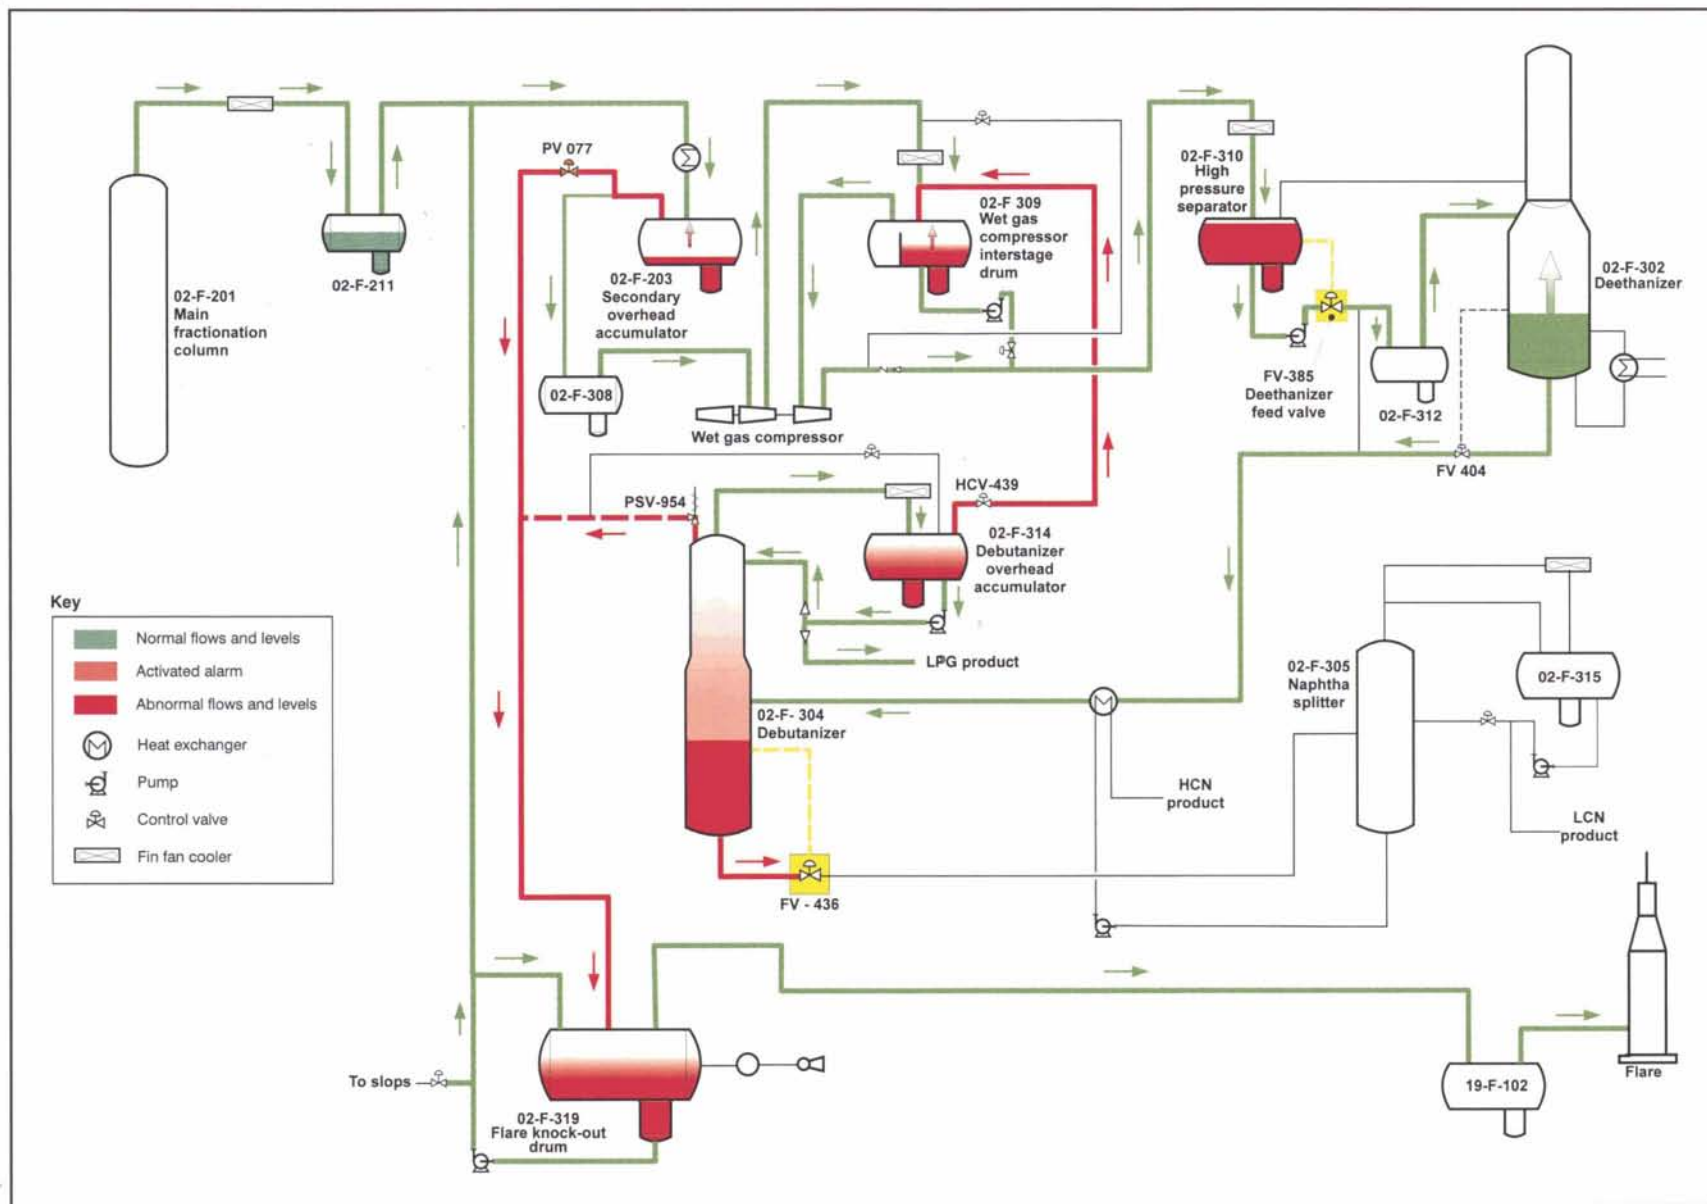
PV 077

02-F-201
Main
fractionation
column

02-F-211

02-F-203
Secondary
overhead
accumulator

02-F-308

Wet gas compressor

02-F 309
Wet gas
compressor
interstage
drum

02-F-310
High
pressure
separator

FV-385
Deethanizer
feed valve

02-F-312

FV 404

02-F-302
Deethanizer

PSV-954

HCV-439

02-F-314
Debutanizer
overhead
accumulator

LPG product

02-F- 304
Debutanizer

HCN
product

02-F-305
Naphtha
splitter

02-F-315

LCN
product

FV - 436

Key

| | |
|---|---|
| | Normal flows and levels |
| | Activated alarm |
| | Abnormal flows and levels |
| | Heat exchanger |
| | Pump |
| | Control valve |
| | Fin fan cooler |

To slops

02-F-319
Flare knock-out
drum

19-F-102

Flare